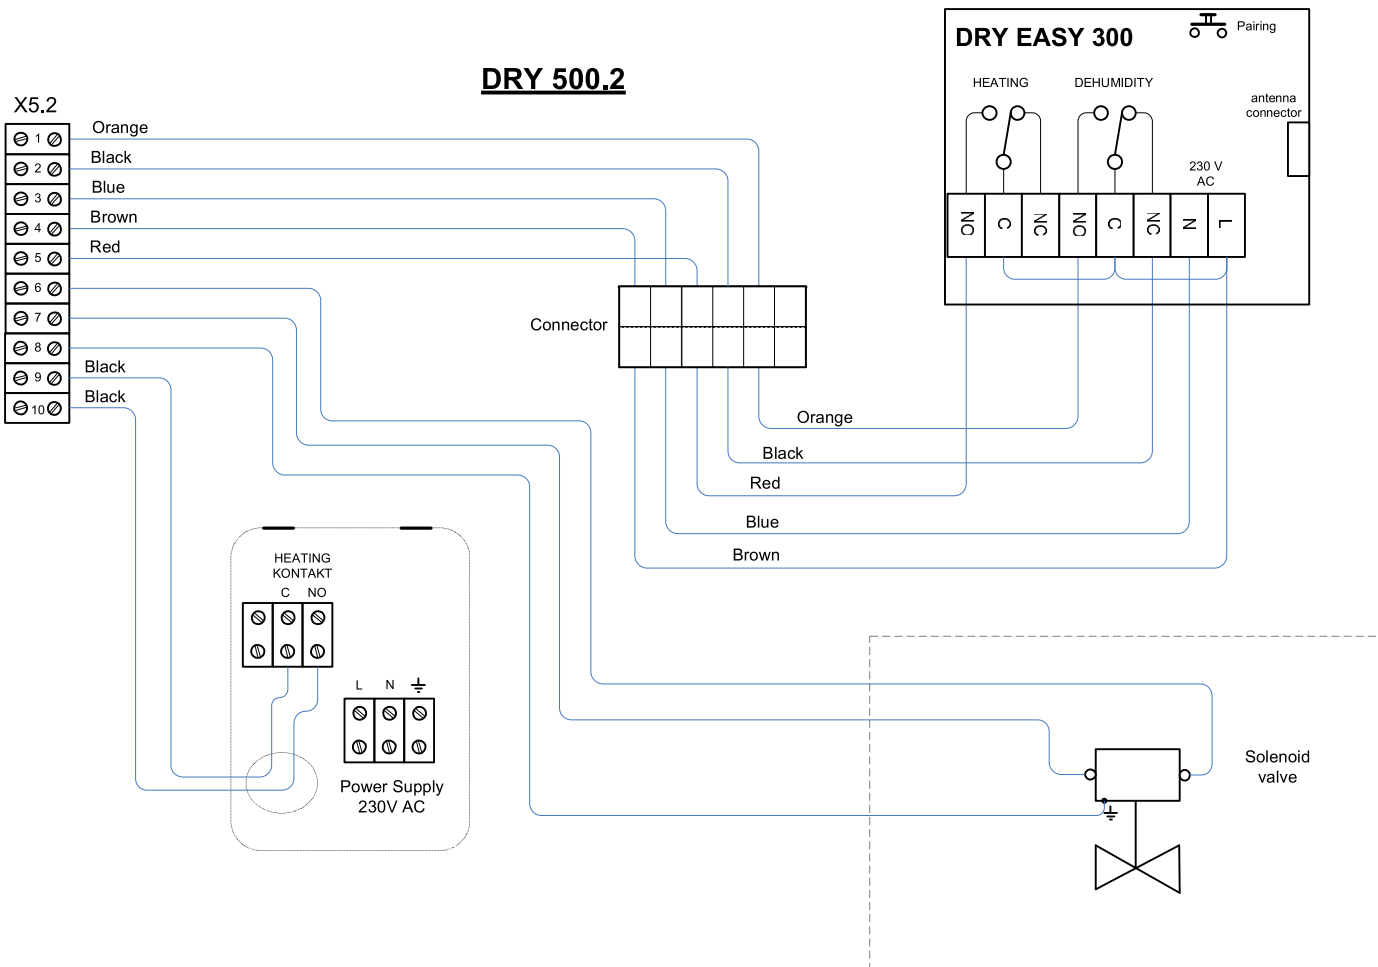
DRY 500.2

X5.2

1
2
3
4
5
6
7
8
9
10

Orange
Black
Blue
Brown
Red
Black
Black

DRY EASY 300

Pairing

HEATING
DEHUMIDITY

antenna connector

230 V AC

NO
C
NC
NO
C
NC
N
L

Connector

Orange
Black
Red
Blue
Brown

HEATING KONTAKT
C NO

L N

Power Supply 230V AC

Solenoid valve